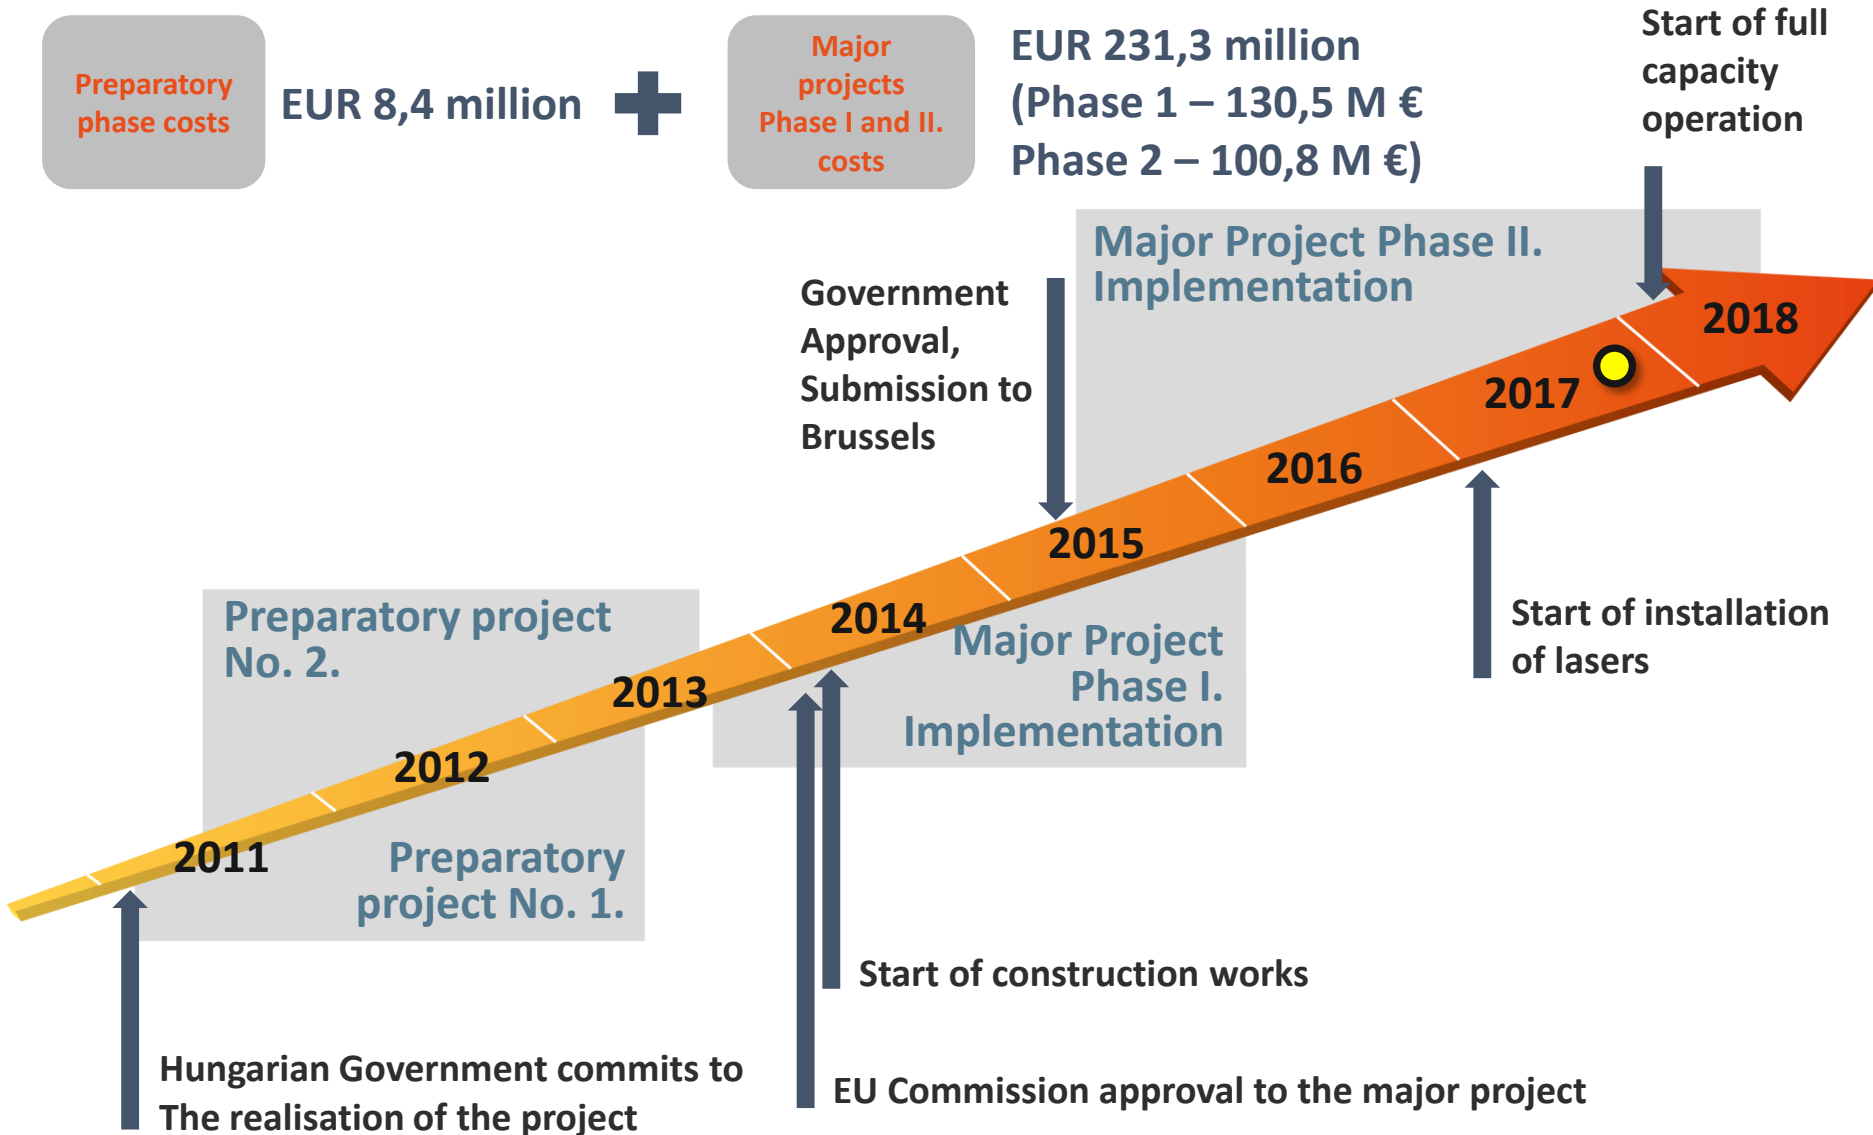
Preparatory phase costs

EUR 8,4 million

Major projects Phase I and II. costs

EUR 231,3 million
(Phase 1 – 130,5 M €
Phase 2 – 100,8 M €)

Start of full capacity operation

Major Project Phase II. Implementation

Government Approval, Submission to Brussels

2018

2017

2016

2015

2014

Major Project Phase I. Implementation

Start of installation of lasers

Preparatory project No. 2.

2013

2012

2011

Preparatory project No. 1.

Start of construction works

Hungarian Government commits to The realisation of the project

EU Commission approval to the major project